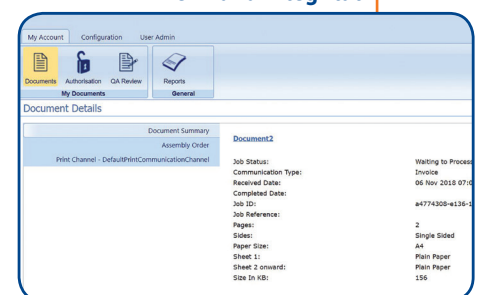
My Account Configuration User Admin

Documents Authorisation QA Review
My Documents

Reports
General

Document Details

Document Summary
Assembly Order
Print Channel - DefaultPrintCommunicationChannel

Document2

| | |
|---|---|
| Job Status: | Waiting to Process |
| Communication Type: | Invoice |
| Received Date: | 06 Nov 2018 07:0 |
| Completed Date: | |
| Job ID: | a4774308-e136-1 |
| Job Reference: | |
| Pages: | 2 |
| Sides: | Single Sided |
| Paper Size: | A4 |
| Sheet 1: | Plain Paper |
| Sheet 2 onward: | Plain Paper |
| Size In KB: | 156 |